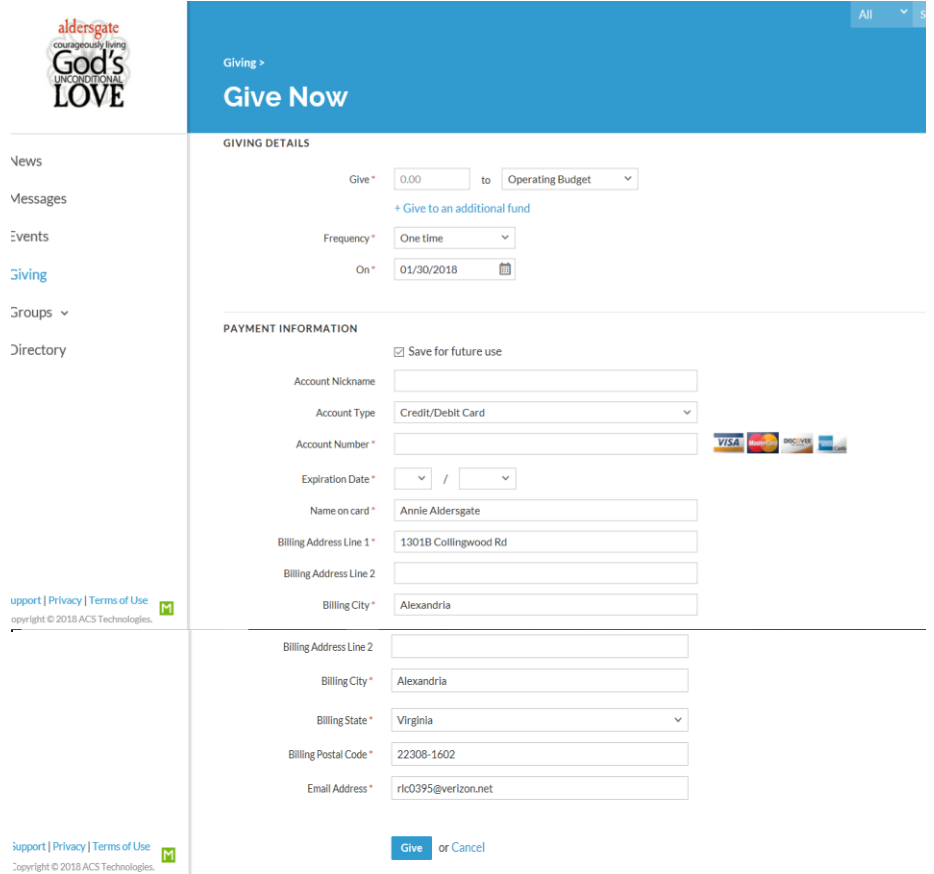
aldersgate
courageously living
God's
UNCONDITIONAL
LOVE

News
Messages
Events
Giving
Groups
Directory

Support | Privacy | Terms of Use
opyright © 2018 ACS Technologies.

All

Giving >
Give Now

GIVING DETAILS

Give * 0.00 to Operating Budget
+ Give to an additional fund
Frequency * One time
On * 01/30/2018

PAYMENT INFORMATION

Save for future use
Account Nickname
Account Type Credit/Debit Card
Account Number *
VISA MasterCard DISCOVER
Expiration Date * /
Name on card * Annie Aldersgate
Billing Address Line 1 * 1301B Collingwood Rd
Billing Address Line 2
Billing City * Alexandria

Billing Address Line 2
Billing City * Alexandria
Billing State * Virginia
Billing Postal Code * 22308-1602
Email Address * rlc0395@verizon.net

Support | Privacy | Terms of Use
Copyright © 2018 ACS Technologies.

Give or Cancel